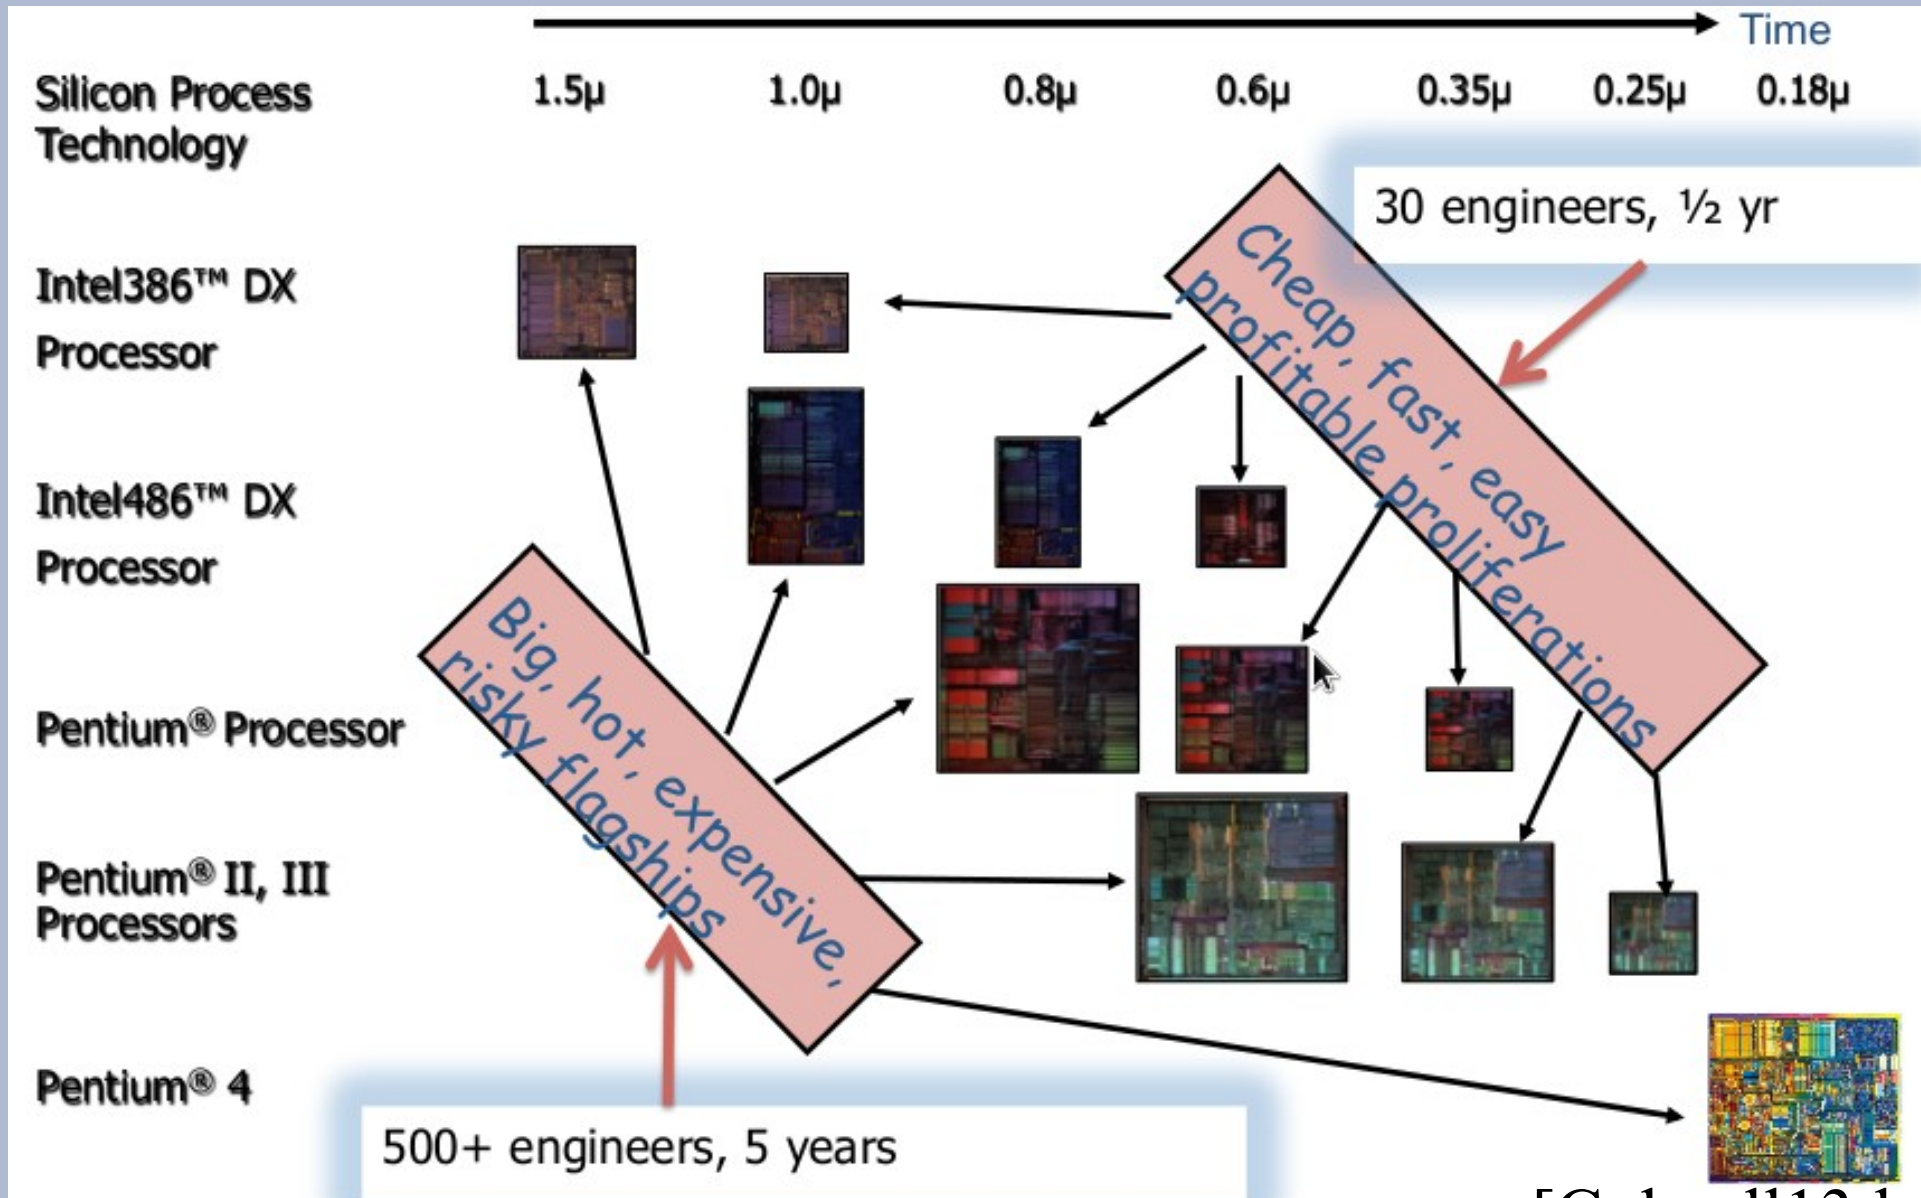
Time

Silicon Process Technology

1.5μ 1.0μ 0.8μ 0.6μ 0.35μ 0.25μ 0.18μ

30 engineers, ½ yr

Intel386™ DX Processor

Cheap, fast, easy profitable proliferations

Intel486™ DX Processor

Big, hot, expensive, risky flagships

Pentium® Processor

Pentium® II, III Processors

Pentium® 4

500+ engineers, 5 years

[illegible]